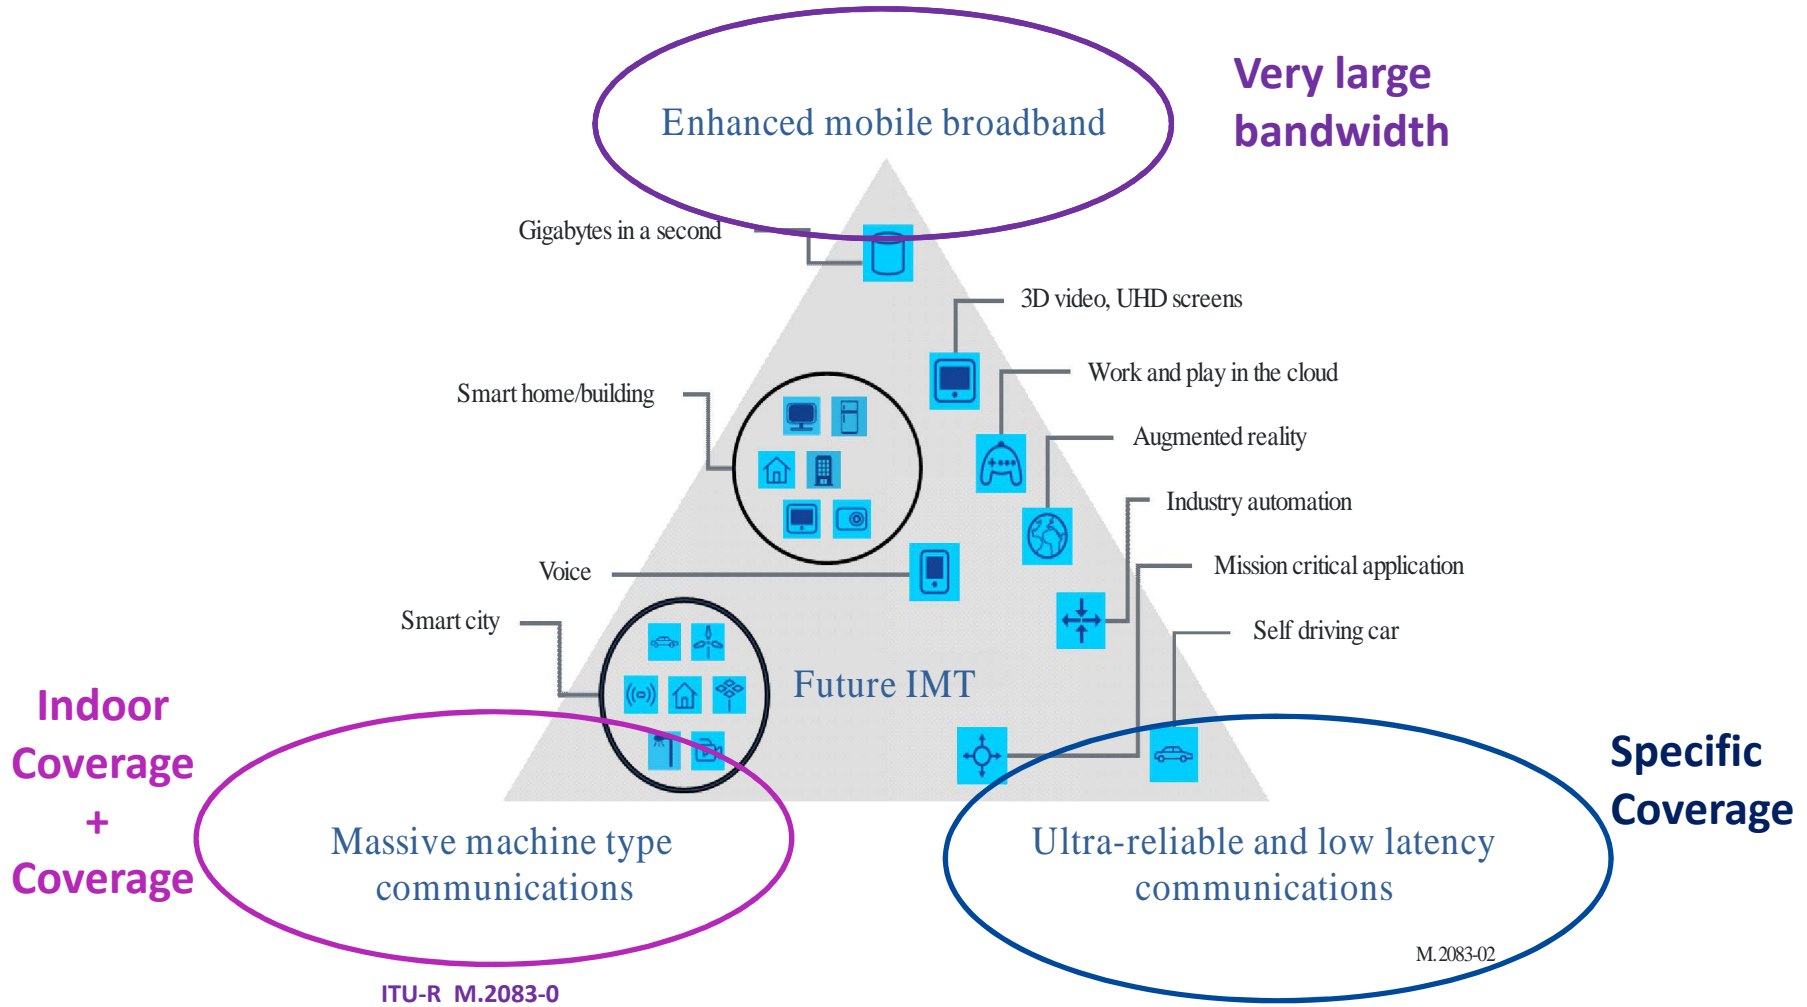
Enhanced mobile broadband

Very large bandwidth

Gigabytes in a second

3D video, UHD screens

Work and play in the cloud

Smart home/building

Augmented reality

Industry automation

Voice

Mission critical application

Smart city

Self driving car

Future IMT

Indoor Coverage + Coverage

Specific Coverage

Massive machine type communications

Ultra-reliable and low latency communications

M.2083-02

ITU-R M.2083-0